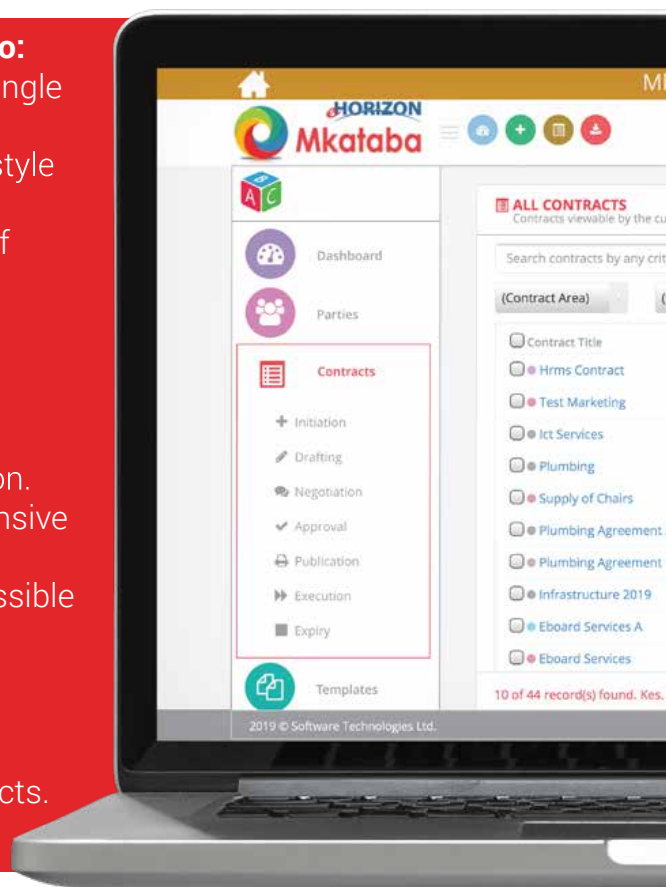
o:
ngle

style

f

on.
nsive

ssible

cts.

MI

eHORIZON
Mkataba

ALL CONTRACTS
Contracts viewable by the cu

Search contracts by any crit

(Contract Area)

(

Dashboard

Parties

Contracts

Initiation

Drafting

Negotiation

Approval

Publication

Execution

Expiry

Templates

Contract Title

Hrms Contract

Test Marketing

Ict Services

Plumbing

Supply of Chairs

Plumbing Agreement

Plumbing Agreement

Infrastructure 2019

Eboard Services A

Eboard Services

10 of 44 record(s) found. Kes.

2019 © Software Technologies Ltd.